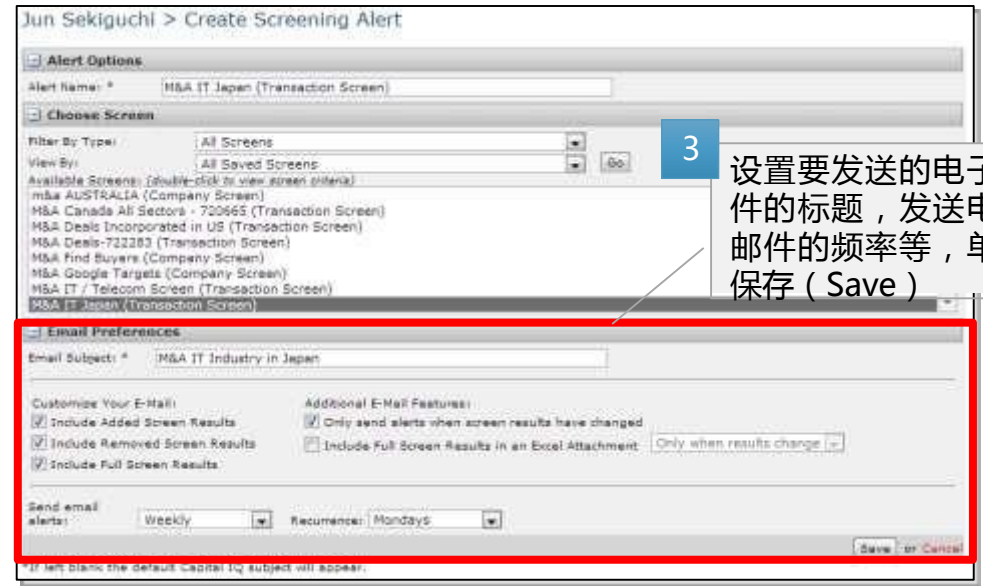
Jun Sekiguchi > Create Screening Alert

Alert Options

Alert Name: * M&A IT Japan (Transaction Screen)

Choose Screen

Filter By Type: All Screens

View By: All Saved Screens Go

Available Screens: (double-click to view screen criteria)

m&a AUSTRALIA (Company Screen)
M&A Canada All Sectors - 720665 (Transaction Screen)
M&A Deals Incorporated in US (Transaction Screen)
M&A Deals-722283 (Transaction Screen)
M&A Find Buyers (Company Screen)
M&A Google Targets (Company Screen)
M&A IT / Telecom Screen (Transaction Screen)
M&A IT Japan (Transaction Screen)

3

设置要发送的电子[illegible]件的标题，发送电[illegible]邮件的频率等，单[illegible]保存（Save）

Email Preferences

Email Subject: * M&A IT Industry in Japan

Customize Your E-Mail:
Include Added Screen Results
Include Removed Screen Results
Include Full Screen Results

Additional E-Mail Features:
Only send alerts when screen results have changed
Include Full Screen Results in an Excel Attachment Only when results change

Send email alerts: Weekly Recurrence: Mondays

Save or Cancel

*If left blank the default Capital IQ subject will appear.